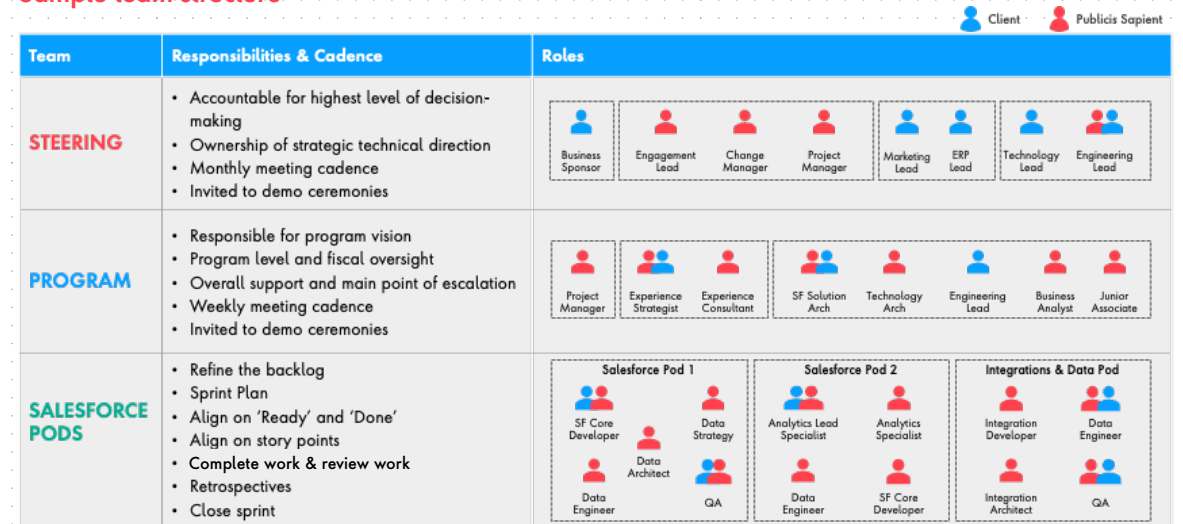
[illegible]

Client Publicis Sapient

| Team | Responsibilities & Cadence | Roles |
|---|---|---|
| STEERING | • Accountable for highest level of decision-making<br>• Ownership of strategic technical direction<br>• Monthly meeting cadence<br>• Invited to demo ceremonies | Business Sponsor; Engagement Lead; Change Manager; Project Manager; Marketing Lead; ERP Lead; Technology Lead; Engineering Lead |
| PROGRAM | • Responsible for program vision<br>• Program level and fiscal oversight<br>• Overall support and main point of escalation<br>• Weekly meeting cadence<br>• Invited to demo ceremonies | Project Manager; Experience Strategist; Experience Consultant; SF Solution Arch; Technology Arch; Engineering Lead; Business Analyst; Junior Associate |
| SALESFORCE PODS | • Refine the backlog<br>• Sprint Plan<br>• Align on 'Ready' and 'Done'<br>• Align on story points<br>• Complete work & review work<br>• Retrospectives<br>• Close sprint | Salesforce Pod 1: SF Core Developer; Data Strategy; Data Architect; Data Engineer; QA<br>Salesforce Pod 2: Analytics Lead Specialist; Analytics Specialist; Data Engineer; SF Core Developer<br>Integrations & Data Pod: Integration Developer; Data Engineer; Integration Architect; QA |